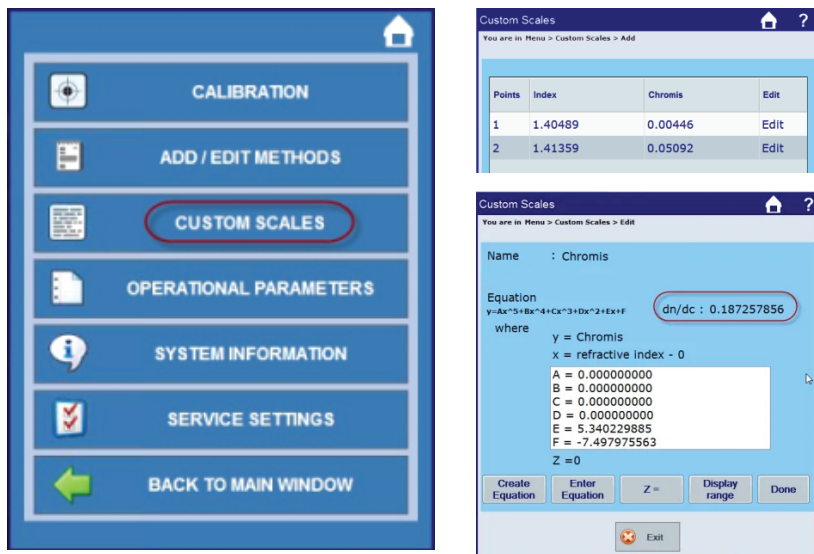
CALIBRATION

ADD / EDIT METHODS

CUSTOM SCALES

OPERATIONAL PARAMETERS

SYSTEM INFORMATION

SERVICE SETTINGS

BACK TO MAIN WINDOW

Custom Scales ?

You are in Menu > Custom Scales > Add

| Points | Index | Chromis | Edit |
|---|---|---|---|
| 1 | 1.40489 | 0.00446 | Edit |
| 2 | 1.41359 | 0.05092 | Edit |

Custom Scales ?

You are in Menu > Custom Scales > Edit

Name : Chromis

Equation
y=Ax^5+Bx^4+Cx^3+Dx^2+Ex+F

dn/dc : 0.187257856

where
y = Chromis
x = refractive index - 0

A = 0.000000000
B = 0.000000000
C = 0.000000000
D = 0.000000000
E = 5.340229885
F = -7.497975563

Z =0

Create Equation
Enter Equation
Z =
Display range
Done

Exit